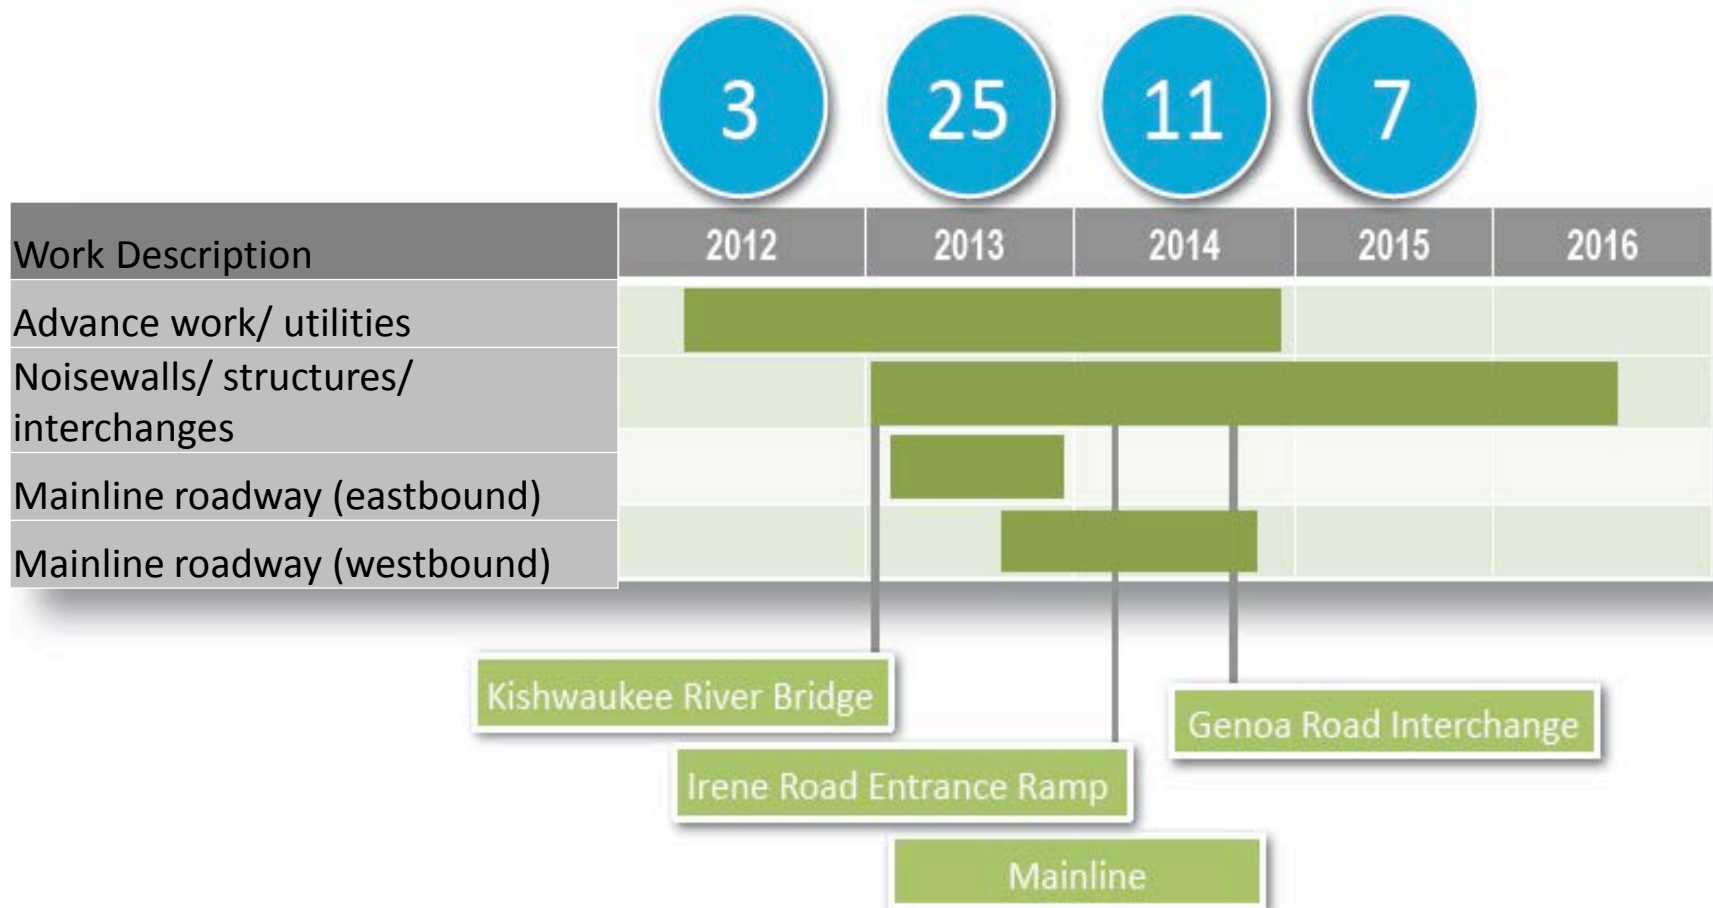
3 25 11 7

| Work Description | 2012 | 2013 | 2014 | 2015 | 2016 |
|---|---|---|---|---|---|
| Advance work/ utilities | | | | | |
| Noisewalls/ structures/ interchanges | | | | | |
| Mainline roadway (eastbound) | | | | | |
| Mainline roadway (westbound) | | | | | |

Kishwaukee River Bridge

Genoa Road Interchange

Irene Road Entrance Ramp

Mainline